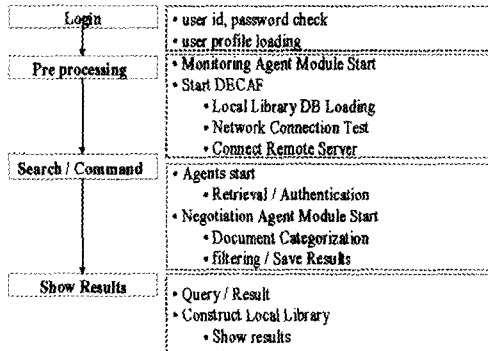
Login
• user id, password check
• user profile loading

Pre processing
• Monitoring Agent Module Start
• Start DECAF
• Local Library DB Loading
• Network Connection Test
• Connect Remote Server

Search / Command
• Agents start
• Retrieval / Authentication
• Negotiation Agent Module Start
• Document Categorization
• filtering / Save Results

Show Results
• Query / Result
• Construct Local Library
• Show results